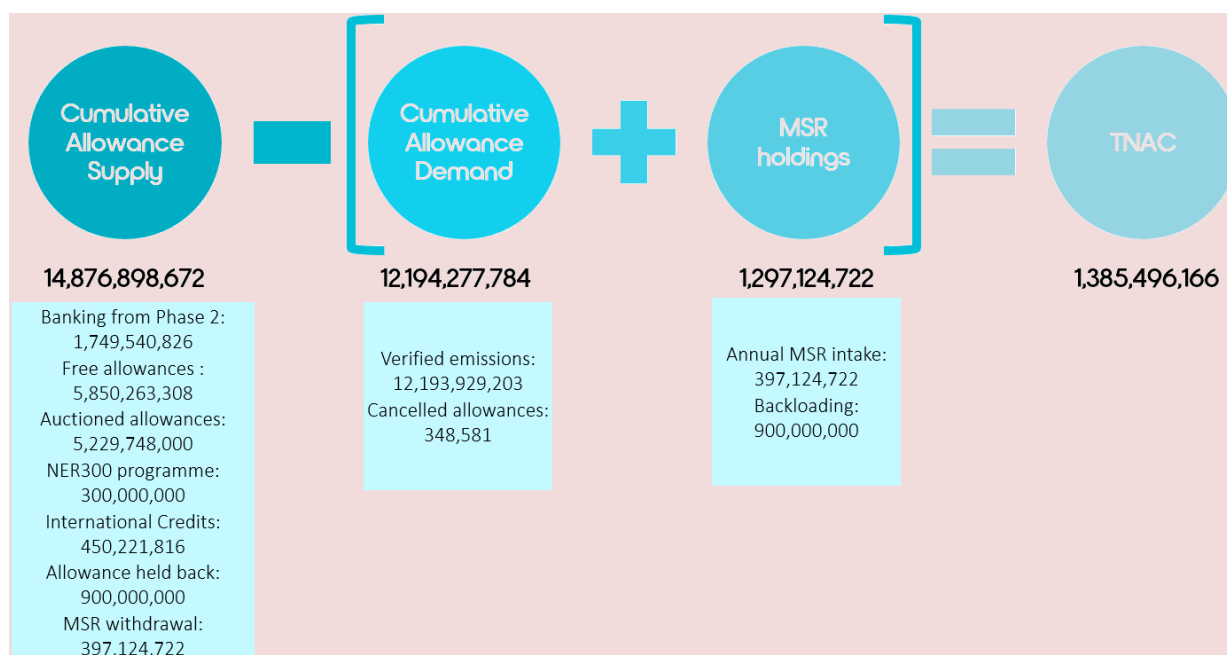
Cumulative Allowance Supply

Cumulative Allowance Demand

MSR holdings

TNAC

14,876,898,672

12,194,277,784

1,297,124,722

1,385,496,166

Banking from Phase 2: 1,749,540,826
Free allowances : 5,850,263,308
Auctioned allowances: 5,229,748,000
NER300 programme: 300,000,000
International Credits: 450,221,816
Allowance held back: 900,000,000
MSR withdrawal: 397,124,722

Verified emissions: 12,193,929,203
Cancelled allowances: 348,581

Annual MSR intake: 397,124,722
Backloading: 900,000,000